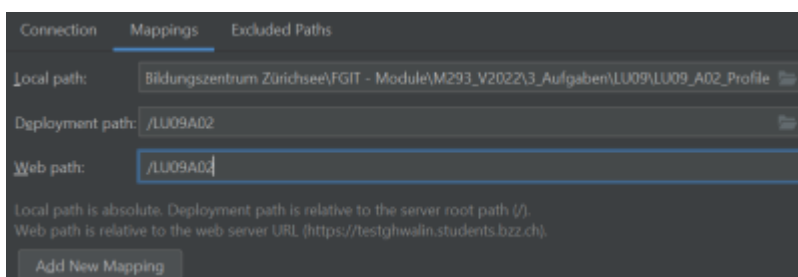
Connection Mappings Excluded Paths

Local path: Bildungszentrum Zürichsee\FGIT - Module\M293_V2022\3_Aufgaben\LU09\LU09_A02_Profile

Deployment path: /LU09A02

Web path: /LU09A02

Local path is absolute. Deployment path is relative to the server root path (/).
Web path is relative to the web server URL (https://testghwalin.students.bzz.ch).

Add New Mapping